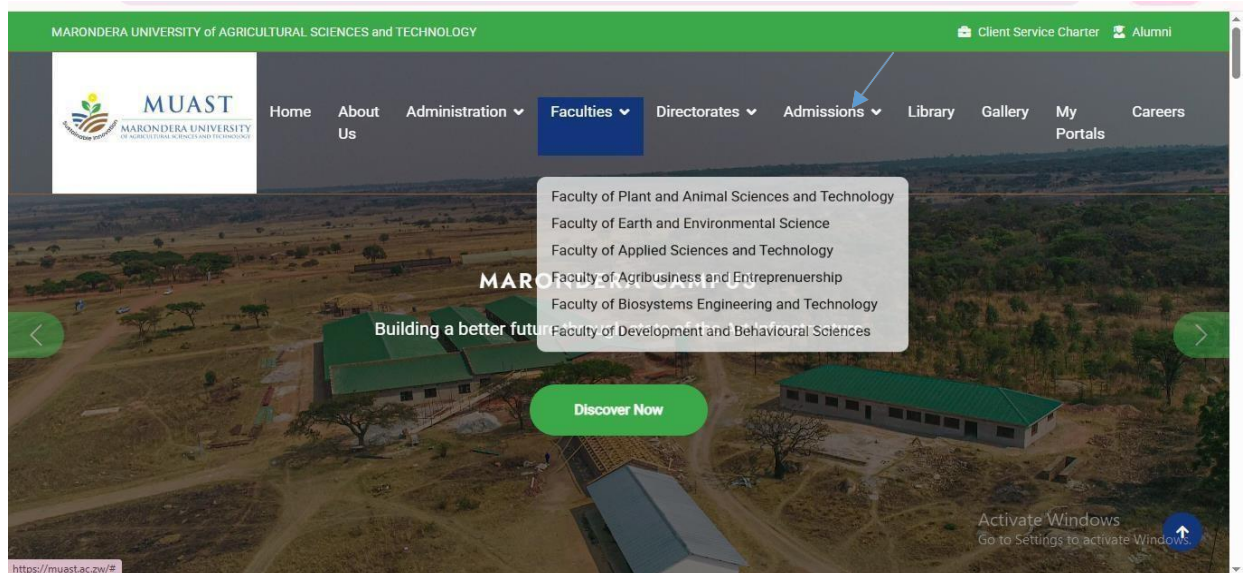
MARONDERA UNIVERSITY of AGRICULTURAL SCIENCES and TECHNOLOGY

Client Service Charter Alumni

MUAST
MARONDERA UNIVERSITY
OF AGRICULTURAL SCIENCES AND TECHNOLOGY
Sustainable Innovation

Home About Us Administration Faculties Directorates Admissions Library Gallery My Portals Careers

Faculty of Plant and Animal Sciences and Technology
Faculty of Earth and Environmental Science
Faculty of Applied Sciences and Technology
Faculty of Agribusiness and Entreprenuership
Faculty of Biosystems Engineering and Technology
Faculty of Development and Behavioural Sciences

MAR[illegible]

Building a better futu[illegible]

Discover Now

Activate Windows
Go to Settings to activate Windows.

https://muast.ac.zw/#